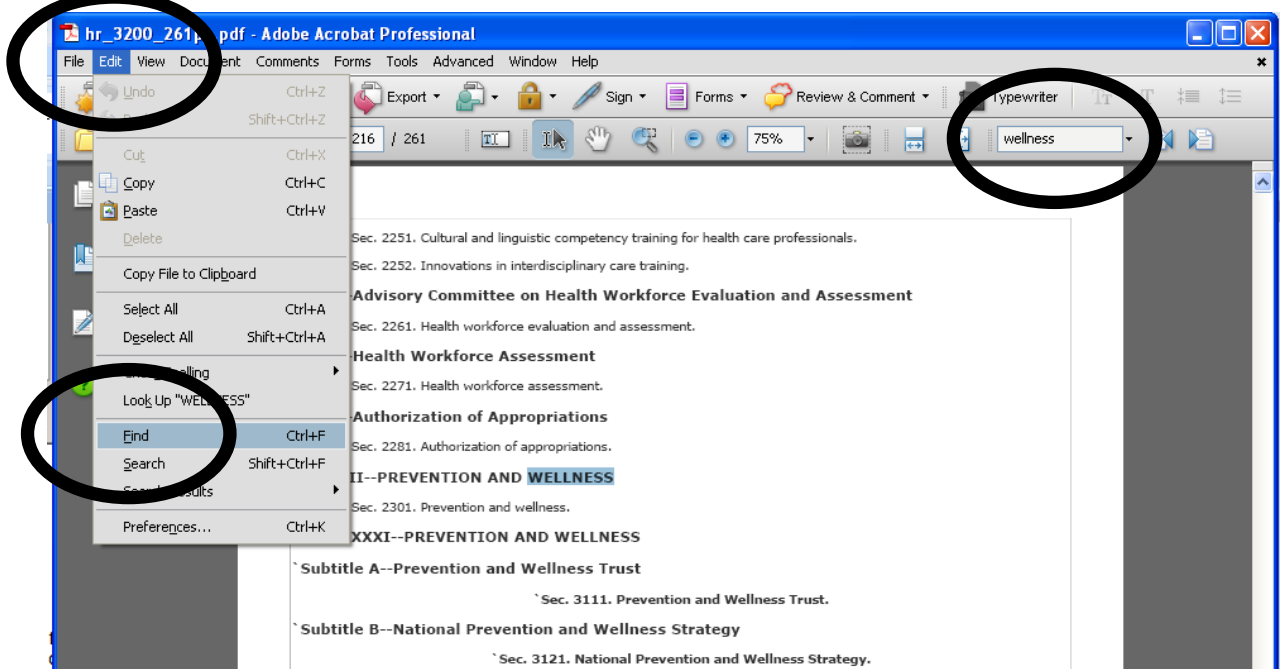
hr_3200_261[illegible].pdf - Adobe Acrobat Professional

File Edit View Document Comments Forms Tools Advanced Window Help

Export Sign Forms Review & Comment Typewriter

216 / 261 75% wellness

Undo Ctrl+Z
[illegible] Shift+Ctrl+Z
Cut Ctrl+X
Copy Ctrl+C
Paste Ctrl+V
Delete
Copy File to Clipboard
Select All Ctrl+A
Deselect All Shift+Ctrl+A
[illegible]elling
Look Up "WEL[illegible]SS"
Find Ctrl+F
Search Shift+Ctrl+F
Sear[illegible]sults
Preferences... Ctrl+K

Sec. 2251. Cultural and linguistic competency training for health care professionals.

Sec. 2252. Innovations in interdisciplinary care training.

Advisory Committee on Health Workforce Evaluation and Assessment

Sec. 2261. Health workforce evaluation and assessment.

Health Workforce Assessment

Sec. 2271. Health workforce assessment.

Authorization of Appropriations

Sec. 2281. Authorization of appropriations.

II--PREVENTION AND WELLNESS

Sec. 2301. Prevention and wellness.

XXXI--PREVENTION AND WELLNESS

`Subtitle A--Prevention and Wellness Trust

`Sec. 3111. Prevention and Wellness Trust.

`Subtitle B--National Prevention and Wellness Strategy

`Sec. 3121. National Prevention and Wellness Strategy.